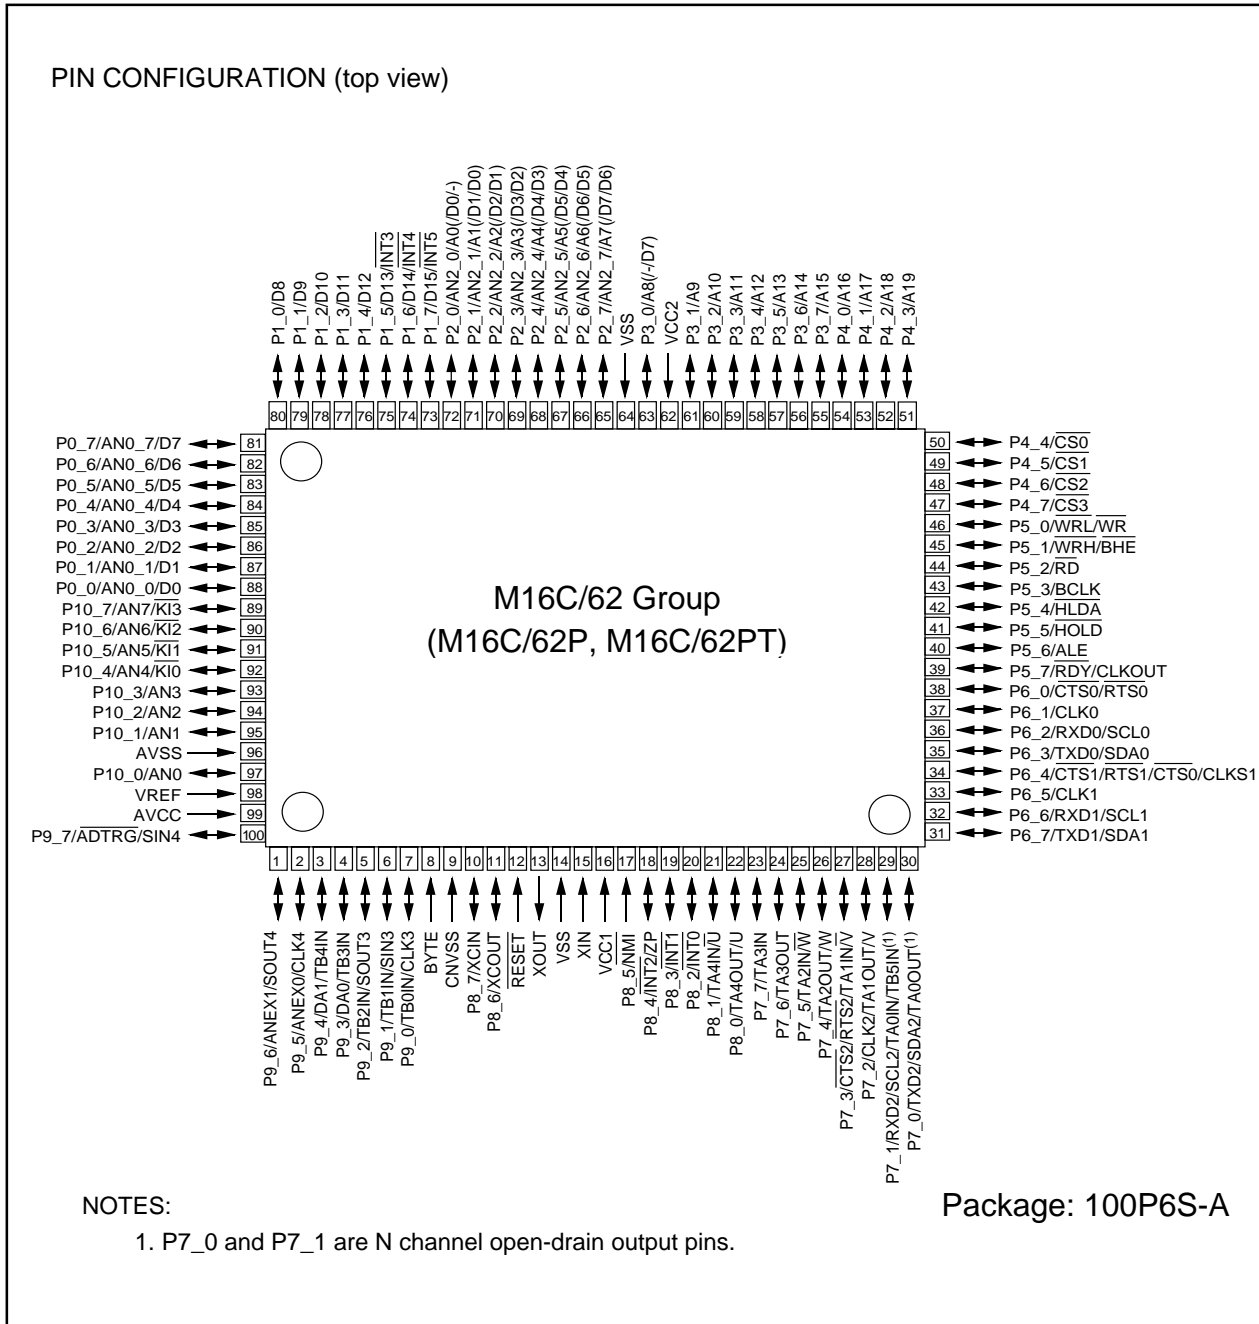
PIN CONFIGURATION (top view)

P1_0/D8
P1_1/D9
P1_2/D10
P1_3/D11
P1_4/D12
P1_5/D13/$\overline{INT3}$
P1_6/D14/$\overline{INT4}$
P1_7/D15/$\overline{INT5}$
P2_0/AN2_0/A0(/D0/-)
P2_1/AN2_1/A1(/D1/D0)
P2_2/AN2_2/A2(/D2/D1)
P2_3/AN2_3/A3(/D3/D2)
P2_4/AN2_4/A4(/D4/D3)
P2_5/AN2_5/A5(/D5/D4)
P2_6/AN2_6/A6(/D6/D5)
P2_7/AN2_7/A7(/D7/D6)
VSS
P3_0/A8(/-/D7)
VCC2
P3_1/A9
P3_2/A10
P3_3/A11
P3_4/A12
P3_5/A13
P3_6/A14
P3_7/A15
P4_0/A16
P4_1/A17
P4_2/A18
P4_3/A19

80 79 78 77 76 75 74 73 72 71 70 69 68 67 66 65 64 63 62 61 60 59 58 57 56 55 54 53 52 51

P0_7/AN0_7/D7 81
P0_6/AN0_6/D6 82
P0_5/AN0_5/D5 83
P0_4/AN0_4/D4 84
P0_3/AN0_3/D3 85
P0_2/AN0_2/D2 86
P0_1/AN0_1/D1 87
P0_0/AN0_0/D0 88
P10_7/AN7/$\overline{KI3}$ 89
P10_6/AN6/$\overline{KI2}$ 90
P10_5/AN5/$\overline{KI1}$ 91
P10_4/AN4/$\overline{KI0}$ 92
P10_3/AN3 93
P10_2/AN2 94
P10_1/AN1 95
AVSS 96
P10_0/AN0 97
VREF 98
AVCC 99
P9_7/$\overline{ADTRG}$/SIN4 100

M16C/62 Group
(M16C/62P, M16C/62PT)

50 P4_4/$\overline{CS0}$
49 P4_5/$\overline{CS1}$
48 P4_6/$\overline{CS2}$
47 P4_7/$\overline{CS3}$
46 P5_0/$\overline{WRL}$/$\overline{WR}$
45 P5_1/$\overline{WRH}$/$\overline{BHE}$
44 P5_2/$\overline{RD}$
43 P5_3/BCLK
42 P5_4/$\overline{HLDA}$
41 P5_5/$\overline{HOLD}$
40 P5_6/ALE
39 P5_7/$\overline{RDY}$/CLKOUT
38 P6_0/$\overline{CTS0}$/$\overline{RTS0}$
37 P6_1/CLK0
36 P6_2/RXD0/SCL0
35 P6_3/TXD0/SDA0
34 P6_4/$\overline{CTS1}$/$\overline{RTS1}$/$\overline{CTS0}$/CLKS1
33 P6_5/CLK1
32 P6_6/RXD1/SCL1
31 P6_7/TXD1/SDA1

1 2 3 4 5 6 7 8 9 10 11 12 13 14 15 16 17 18 19 20 21 22 23 24 25 26 27 28 29 30

P9_6/ANEX1/SOUT4
P9_5/ANEX0/CLK4
P9_4/DA1/TB4IN
P9_3/DA0/TB3IN
P9_2/TB2IN/SOUT3
P9_1/TB1IN/SIN3
P9_0/TB0IN/CLK3
BYTE
CNVSS
P8_7/XCIN
P8_6/XCOUT
$\overline{RESET}$
XOUT
VSS
XIN
VCC1
P8_5/$\overline{NMI}$
P8_4/$\overline{INT2}$/ZP
P8_3/$\overline{INT1}$
P8_2/$\overline{INT0}$
P8_1/TA4IN/$\overline{U}$
P8_0/TA4OUT/U
P7_7/TA3IN
P7_6/TA3OUT
P7_5/TA2IN/$\overline{W}$
P7_4/TA2OUT/W
P7_3/$\overline{CTS2}$/$\overline{RTS2}$/TA1IN/$\overline{V}$
P7_2/CLK2/TA1OUT/V
P7_1/RXD2/SCL2/TA0IN/TB5IN$^{(1)}$
P7_0/TXD2/SDA2/TA0OUT$^{(1)}$

NOTES:
1. P7_0 and P7_1 are N channel open-drain output pins.

Package: 100P6S-A